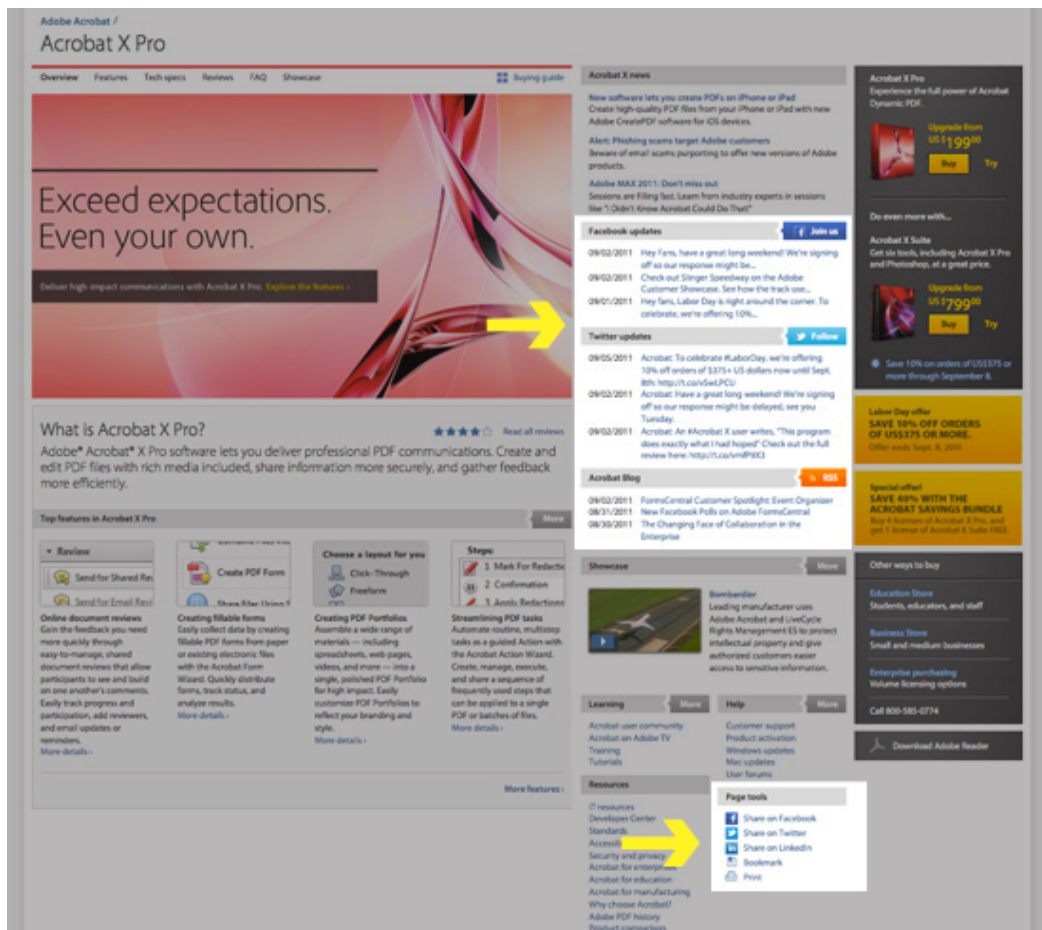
Adobe Acrobat /
Acrobat X Pro

Overview Features Tech specs Reviews FAQ Showcase Buying guide

Exceed expectations.
Even your own.

Deliver high-impact communications with Acrobat X Pro. Explore the features ›

What is Acrobat X Pro?

Read all reviews

Adobe® Acrobat® X Pro software lets you deliver professional PDF communications. Create and edit PDF files with rich media included, share information more securely, and gather feedback more efficiently.

Top features in Acrobat X Pro More

Review
Send for Shared Re
Send for Email Revi

Create PDF Form
Share Files Using T

Choose a layout for you
Click-Through
Freeform

Steps:
1 Mark For Redactio
2 Confirmation
3 Apply Redactions

Online document reviews
Gain the feedback you need more quickly through easy-to-manage, shared document reviews that allow participants to see and build on one another's comments. Easily track progress and participation, add reviewers, and email updates or reminders.
More details ›

Creating fillable forms
Easily collect data by creating fillable PDF forms from paper or existing electronic files with the Acrobat Form Wizard. Quickly distribute forms, track status, and analyze results.
More details ›

Creating PDF Portfolios
Assemble a wide range of materials — including spreadsheets, web pages, videos, and more — into a single, polished PDF Portfolio for high impact. Easily customize PDF Portfolios to reflect your branding and style.
More details ›

Streamlining PDF tasks
Automate routine, multistep tasks as a guided Action with the Acrobat Action Wizard. Create, manage, execute, and share a sequence of frequently used steps that can be applied to a single PDF or batches of files.
More details ›

More features ›

Acrobat X news

New software lets you create PDFs on iPhone or iPad
Create high-quality PDF files from your iPhone or iPad with new Adobe CreatePDF software for iOS devices.

Alert: Phishing scams target Adobe customers
Beware of email scams purporting to offer new versions of Adobe products.

Adobe MAX 2011: Don't miss out
Sessions are filling fast. Learn from industry experts in sessions like "I Didn't Know Acrobat Could Do That!"

Facebook updates Join us

09/02/2011 Hey Fans, have a great long weekend! We're signing off so our response might be...
09/02/2011 Check out Slinger Speedway on the Adobe Customer Showcase. See how the track use...
09/01/2011 Hey fans, Labor Day is right around the corner. To celebrate, we're offering 10%...

Twitter updates Follow

09/05/2011 Acrobat: To celebrate #LaborDay, we're offering 10% off orders of $375+ US dollars now until Sept. 8th: http://t.co/v5wLPCU
09/02/2011 Acrobat: Have a great long weekend! We're signing off so our response might be delayed, see you Tuesday.
09/02/2011 Acrobat: An #Acrobat X user writes, "This program does exactly what I had hoped" Check out the full review here: http://t.co/vmfPXC3

Acrobat Blog RSS

09/02/2011 FormsCentral Customer Spotlight: Event Organizer
08/31/2011 New Facebook Polls on Adobe FormsCentral
08/30/2011 The Changing Face of Collaboration in the Enterprise

Showcase More

Bombardier
Leading manufacturer uses Adobe Acrobat and LiveCycle Rights Management ES to protect intellectual property and give authorized customers easier access to sensitive information.

Learning More
Acrobat user community
Acrobat on Adobe TV
Training
Tutorials

Help More
Customer support
Product activation
Windows updates
Mac updates
User forums

Resources
IT resources
Developer Center
Standards
Accessi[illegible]
Security and privacy
Acrobat for enterprises
Acrobat for education
Acrobat for manufacturing
Why choose Acrobat?
Adobe PDF history
Product comparison

Page tools
Share on Facebook
Share on Twitter
Share on LinkedIn
Bookmark
Print

Acrobat X Pro
Experience the full power of Acrobat Dynamic PDF.
Upgrade from
US \$199.00
Buy Try

Do even more with...

Acrobat X Suite
Get six tools, including Acrobat X Pro and Photoshop, at a great price.
Upgrade from
US \$799.00
Buy Try

Save 10% on orders of US\$375 or more through September 8.

Labor Day offer
SAVE 10% OFF ORDERS OF US\$375 OR MORE.
Offer ends Sept. 8, 2011

Special offer!
SAVE 40% WITH THE ACROBAT SAVINGS BUNDLE
Buy 4 licenses of Acrobat X Pro, and get 1 license of Acrobat X Suite FREE.

Other ways to buy

Education Store
Students, educators, and staff

Business Store
Small and medium businesses

Enterprise purchasing
Volume licensing options

Call 800-585-0774

Download Adobe Reader